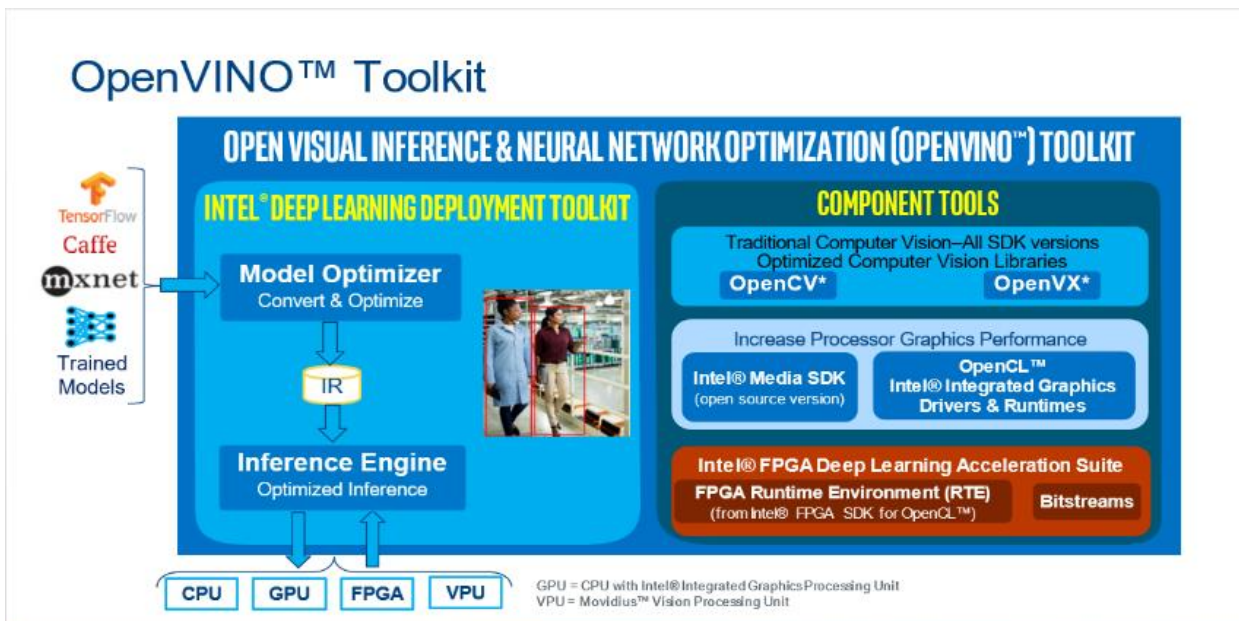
OpenVINO™ Toolkit

OPEN VISUAL INFERENCE & NEURAL NETWORK OPTIMIZATION (OPENVINO™) TOOLKIT

TensorFlow
Caffe
mxnet
Trained Models

INTEL® DEEP LEARNING DEPLOYMENT TOOLKIT

Model Optimizer
Convert & Optimize

IR

Inference Engine
Optimized Inference

COMPONENT TOOLS

Traditional Computer Vision–All SDK versions
Optimized Computer Vision Libraries
OpenCV*
OpenVX*

Increase Processor Graphics Performance
Intel® Media SDK
(open source version)
OpenCL™
Intel® Integrated Graphics Drivers & Runtimes

Intel® FPGA Deep Learning Acceleration Suite
FPGA Runtime Environment (RTE)
(from Intel® FPGA SDK for OpenCL™)
Bitstreams

CPU
GPU
FPGA
VPU

GPU = CPU with Intel® Integrated Graphics Processing Unit
VPU = Movidius™ Vision Processing Unit